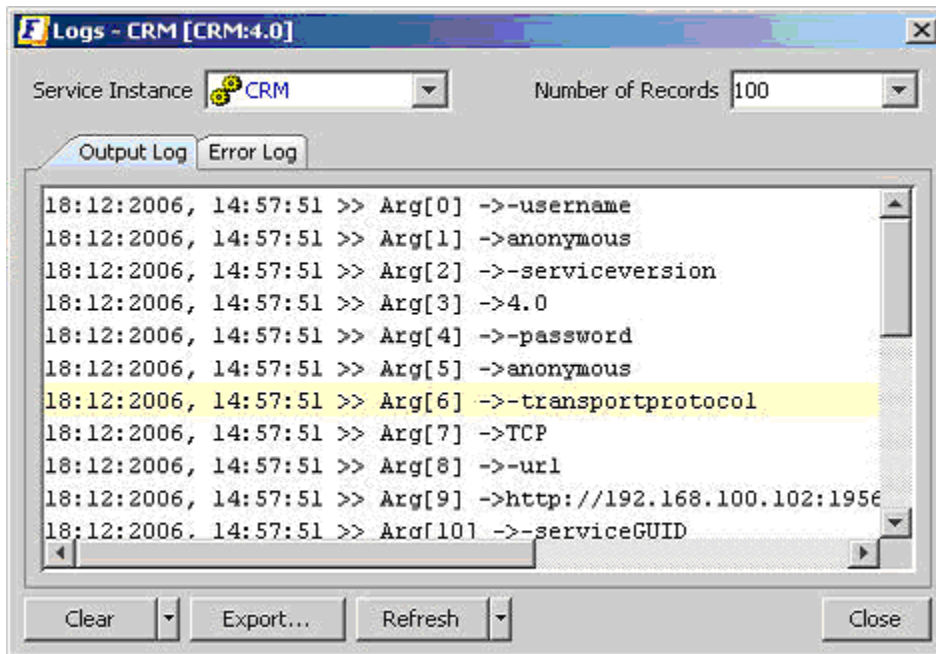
Logs - CRM [CRM:4.0]

Service Instance CRM

Number of Records 100

Output Log | Error Log

18:12:2006, 14:57:51 >> Arg[0] ->-username
18:12:2006, 14:57:51 >> Arg[1] ->anonymous
18:12:2006, 14:57:51 >> Arg[2] ->-serviceversion
18:12:2006, 14:57:51 >> Arg[3] ->4.0
18:12:2006, 14:57:51 >> Arg[4] ->-password
18:12:2006, 14:57:51 >> Arg[5] ->anonymous
18:12:2006, 14:57:51 >> Arg[6] ->-transportprotocol
18:12:2006, 14:57:51 >> Arg[7] ->TCP
18:12:2006, 14:57:51 >> Arg[8] ->-url
18:12:2006, 14:57:51 >> Arg[9] ->http://192.168.100.102:1956
18:12:2006, 14:57:51 >> Arg[10] ->-serviceGUID

Clear | Export... | Refresh | Close